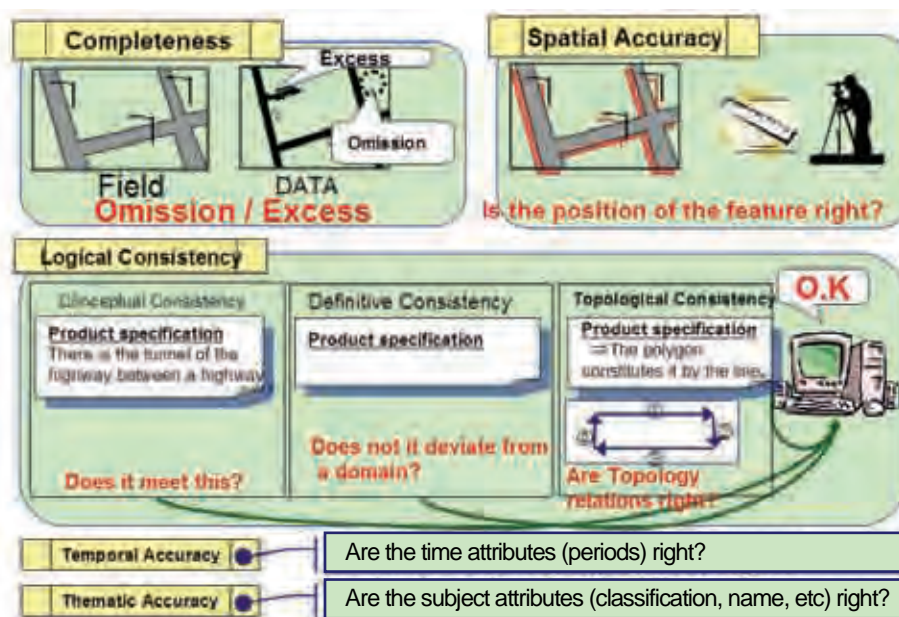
Completeness

Excess

Omission

Field

DATA

Omission / Excess

Spatial Accuracy

Is the position of the feature right?

Logical Consistency

Conceptual Consistency

Product specification
There is the tunnel of the highway between a highway

Does it meet this?

Definitive Consistency

Product specification

Does not it deviate from a domain?

Topological Consistency

Product specification
⇒The polygon constitutes it by the line.

①
②
③
④

Are Topology relations right?

O.K

Temporal Accuracy

Are the time attributes (periods) right?

Thematic Accuracy

Are the subject attributes (classification, name, etc) right?